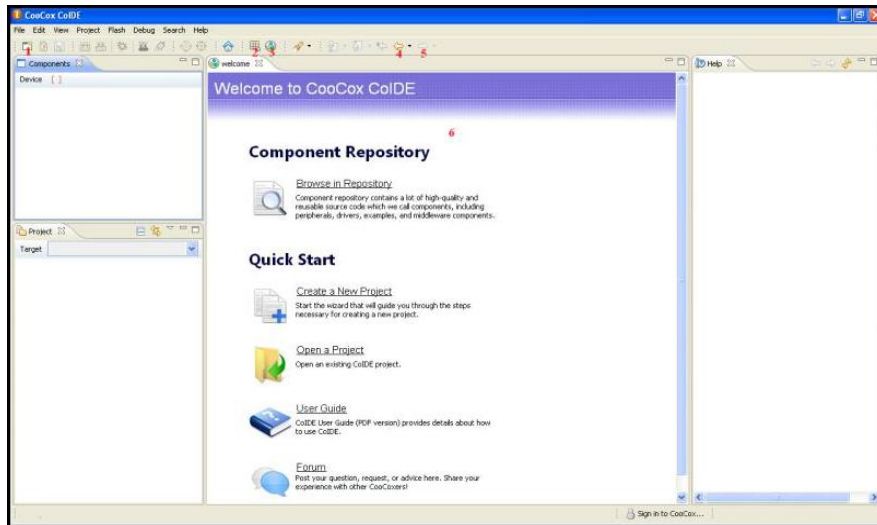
CooCox CoIDE

File Edit View Project Flash Debug Search Help

2 3 4 5

Components

Device [ ]

Project

Target

welcome

Help

Welcome to CooCox CoIDE

6

Component Repository

Browse in Repository

Component repository contains a lot of high-quality and reusable source code which we call components, including peripherals, drivers, examples, and middleware components.

Quick Start

Create a New Project

Start the wizard that will guide you through the steps necessary for creating a new project.

Open a Project

Open an existing CoIDE project.

User Guide

CoIDE User Guide (PDF version) provides details about how to use CoIDE.

Forum

Post your question, request, or advice here. Share your experience with other CooCoxers!

Sign in to CooCox...